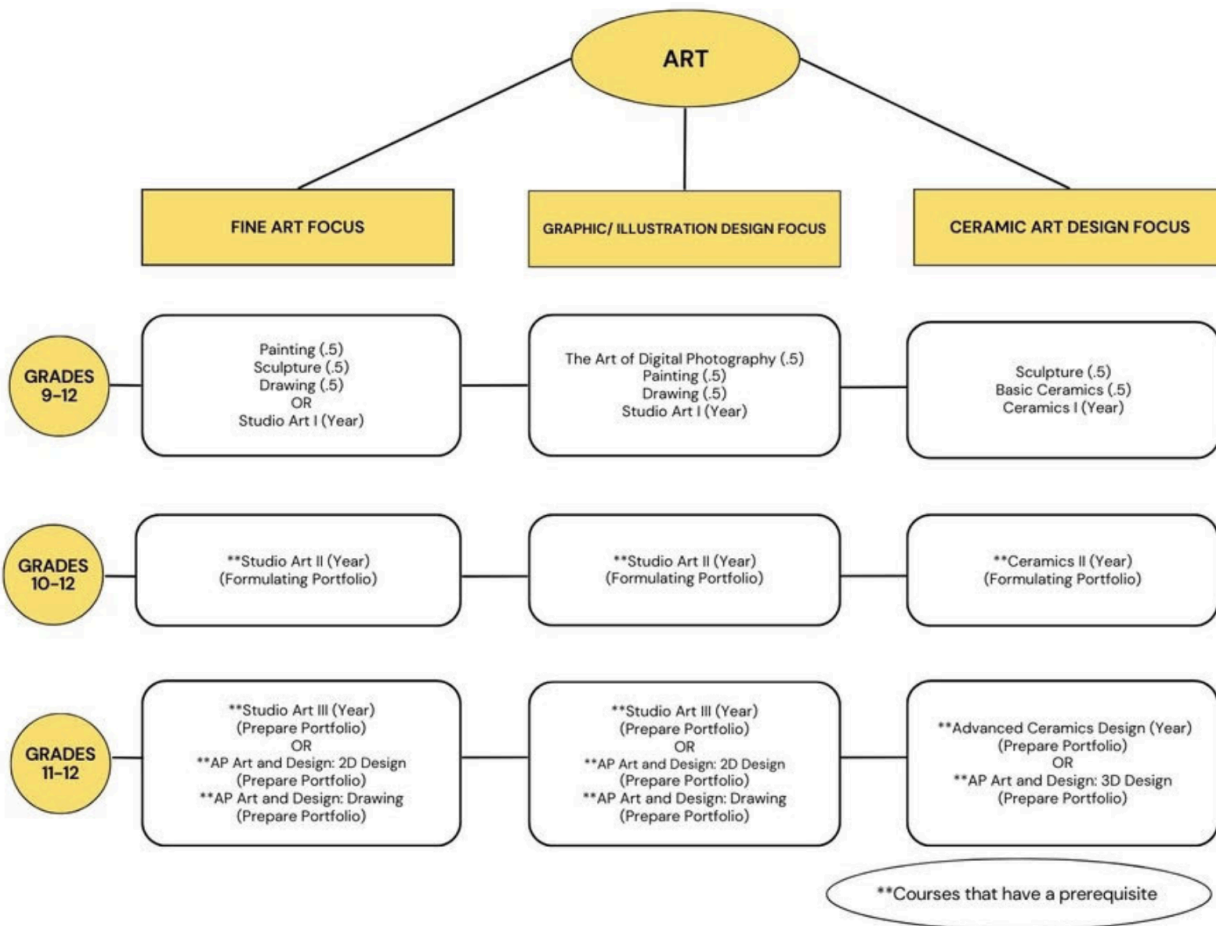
ART

FINE ART FOCUS

GRAPHIC/ ILLUSTRATION DESIGN FOCUS

CERAMIC ART DESIGN FOCUS

GRADES 9-12

Painting (.5)
Sculpture (.5)
Drawing (.5)
OR
Studio Art I (Year)

The Art of Digital Photography (.5)
Painting (.5)
Drawing (.5)
Studio Art I (Year)

Sculpture (.5)
Basic Ceramics (.5)
Ceramics I (Year)

GRADES 10-12

**Studio Art II (Year)
(Formulating Portfolio)

**Studio Art II (Year)
(Formulating Portfolio)

**Ceramics II (Year)
(Formulating Portfolio)

GRADES 11-12

**Studio Art III (Year)
(Prepare Portfolio)
OR
**AP Art and Design: 2D Design
(Prepare Portfolio)
**AP Art and Design: Drawing
(Prepare Portfolio)

**Studio Art III (Year)
(Prepare Portfolio)
OR
**AP Art and Design: 2D Design
(Prepare Portfolio)
**AP Art and Design: Drawing
(Prepare Portfolio)

**Advanced Ceramics Design (Year)
(Prepare Portfolio)
OR
**AP Art and Design: 3D Design
(Prepare Portfolio)

**Courses that have a prerequisite